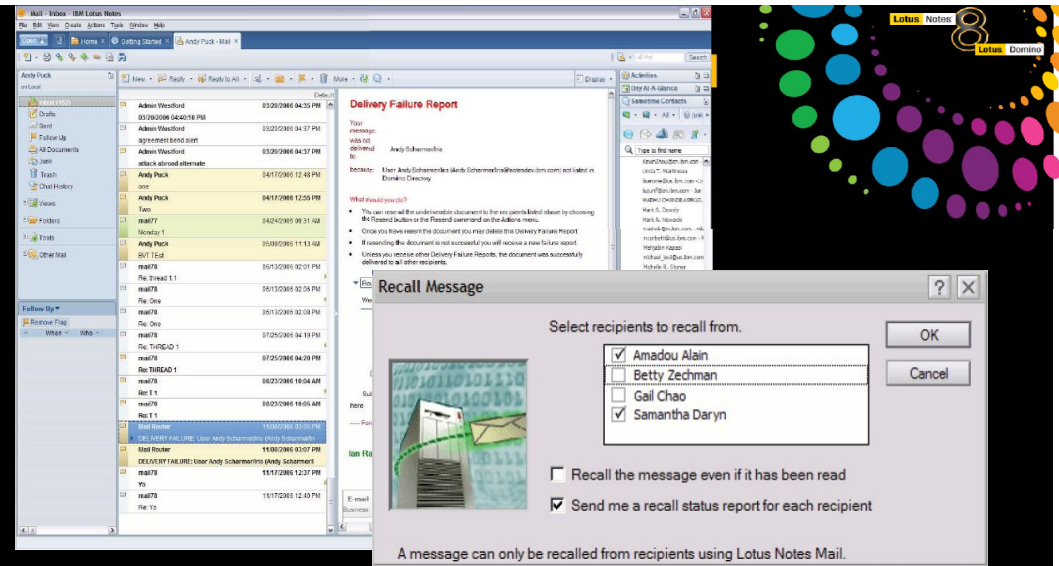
Mail - Inbox - IBM Lotus Notes

File Edit View Create Actions Tools Window Help

Open | Home | Getting Started | Andy Puck - Mail

Andy Puck
on Local

Inbox (152)
Drafts
Sent
Follow Up
All Documents
Junk
Trash
Chat History
Views
Folders
Tools
Other Mail

Follow Up
Remove Flag
Where Who

New | Reply | Reply to All | More | Display

| | | |
|---|---|---|
| Admin Westford | 03/20/2006 04:35 PM | |
| 03/20/2006 04:10 PM | | |
| Admin Westford | 03/20/2006 04:37 PM | |
| agreement bend alert | | |
| Admin Westford | 03/20/2006 04:37 PM | |
| attack abroad alternate | | |
| Andy Puck | 04/17/2006 12:48 PM | |
| one | | |
| Andy Puck | 04/17/2006 12:55 PM | |
| Two | | |
| mail77 | 04/24/2006 08:31 AM | |
| Monday 1 | | |
| Andy Puck | 05/08/2006 11:13 AM | |
| BVT TEst | | |
| mail78 | 06/13/2006 02:01 PM | |
| Re: thread 1.1 | | |
| mail78 | 06/13/2006 02:06 PM | |
| Re: One | | |
| mail78 | 06/13/2006 02:08 PM | |
| Re: One | | |
| mail78 | 07/25/2006 04:19 PM | |
| Re: THREAD 1 | | |
| mail78 | 07/25/2006 04:20 PM | |
| Re: THREAD 1 | | |
| mail78 | 08/23/2006 10:04 AM | |
| Re: T 1 | | |
| mail78 | 08/23/2006 10:05 AM | |
| Re: T 1 | | |
| Mail Router | 11/08/2006 03:06 PM | |
| DELIVERY FAILURE: User Andy Scharmerlin (Andy Scharmerlin | | |
| Mail Router | 11/08/2006 03:07 PM | |
| DELIVERY FAILURE: User Andy Scharmerlin (Andy Scharmerlin | | |
| mail78 | 11/17/2006 12:37 PM | |
| Yo | | |
| mail78 | 11/17/2006 12:40 PM | |
| Re: Yo | | |

Delivery Failure Report

Your message: was not delivered to: Andy Scharmerlin

because: User Andy Scharmerlin (Andy Scharmerlin@testedev.ibm.com) not listed in Domino Directory

What should you do?
You can resend the undeliverable document to the recipients listed above by choosing the Resend button or the Resend command on the Actions menu.
Once you have resent the document you may delete this Delivery Failure Report.
If resending the document is not successful you will receive a new failure report.
Unless you receive other Delivery Failure Reports, the document was successfully delivered to all other recipients.

Activities
Day-At-A-Glance
Sametime Contacts
Type to find name

Lotus Notes 8
Lotus Domino

Recall Message
? X

Select recipients to recall from.
☑ Amadou Alain
☐ Betty Zechman
☐ Gail Chao
☑ Samantha Daryn

OK
Cancel

☐ Recall the message even if it has been read
☑ Send me a recall status report for each recipient

A message can only be recalled from recipients using Lotus Notes Mail.